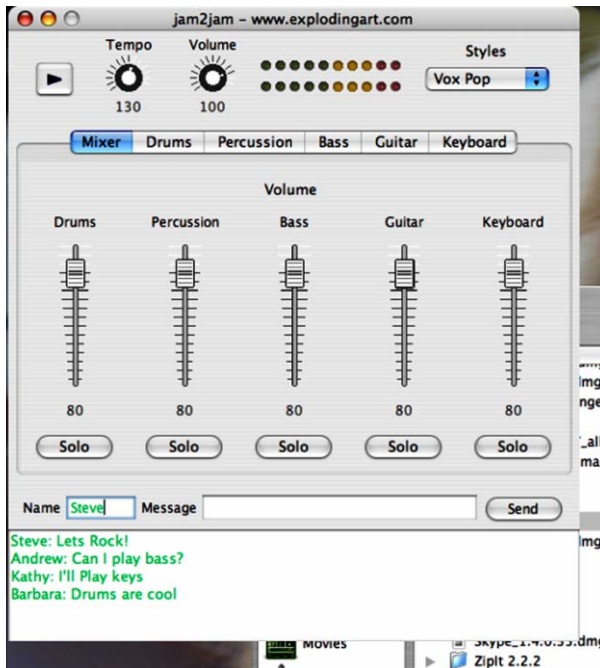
jam2jam - www.explodingart.com

Tempo
130

Volume
100

Styles
Vox Pop

Mixer | Drums | Percussion | Bass | Guitar | Keyboard

Volume

Drums
80
Solo

Percussion
80
Solo

Bass
80
Solo

Guitar
80
Solo

Keyboard
80
Solo

Name Steve Message Send

Steve: Lets Rock!
Andrew: Can I play bass?
Kathy: I'll Play keys
Barbara: Drums are cool

Img
nge
_all
ma
Img

Movies
Skype_1.4.0.33.dmg
ZipIt 2.2.2